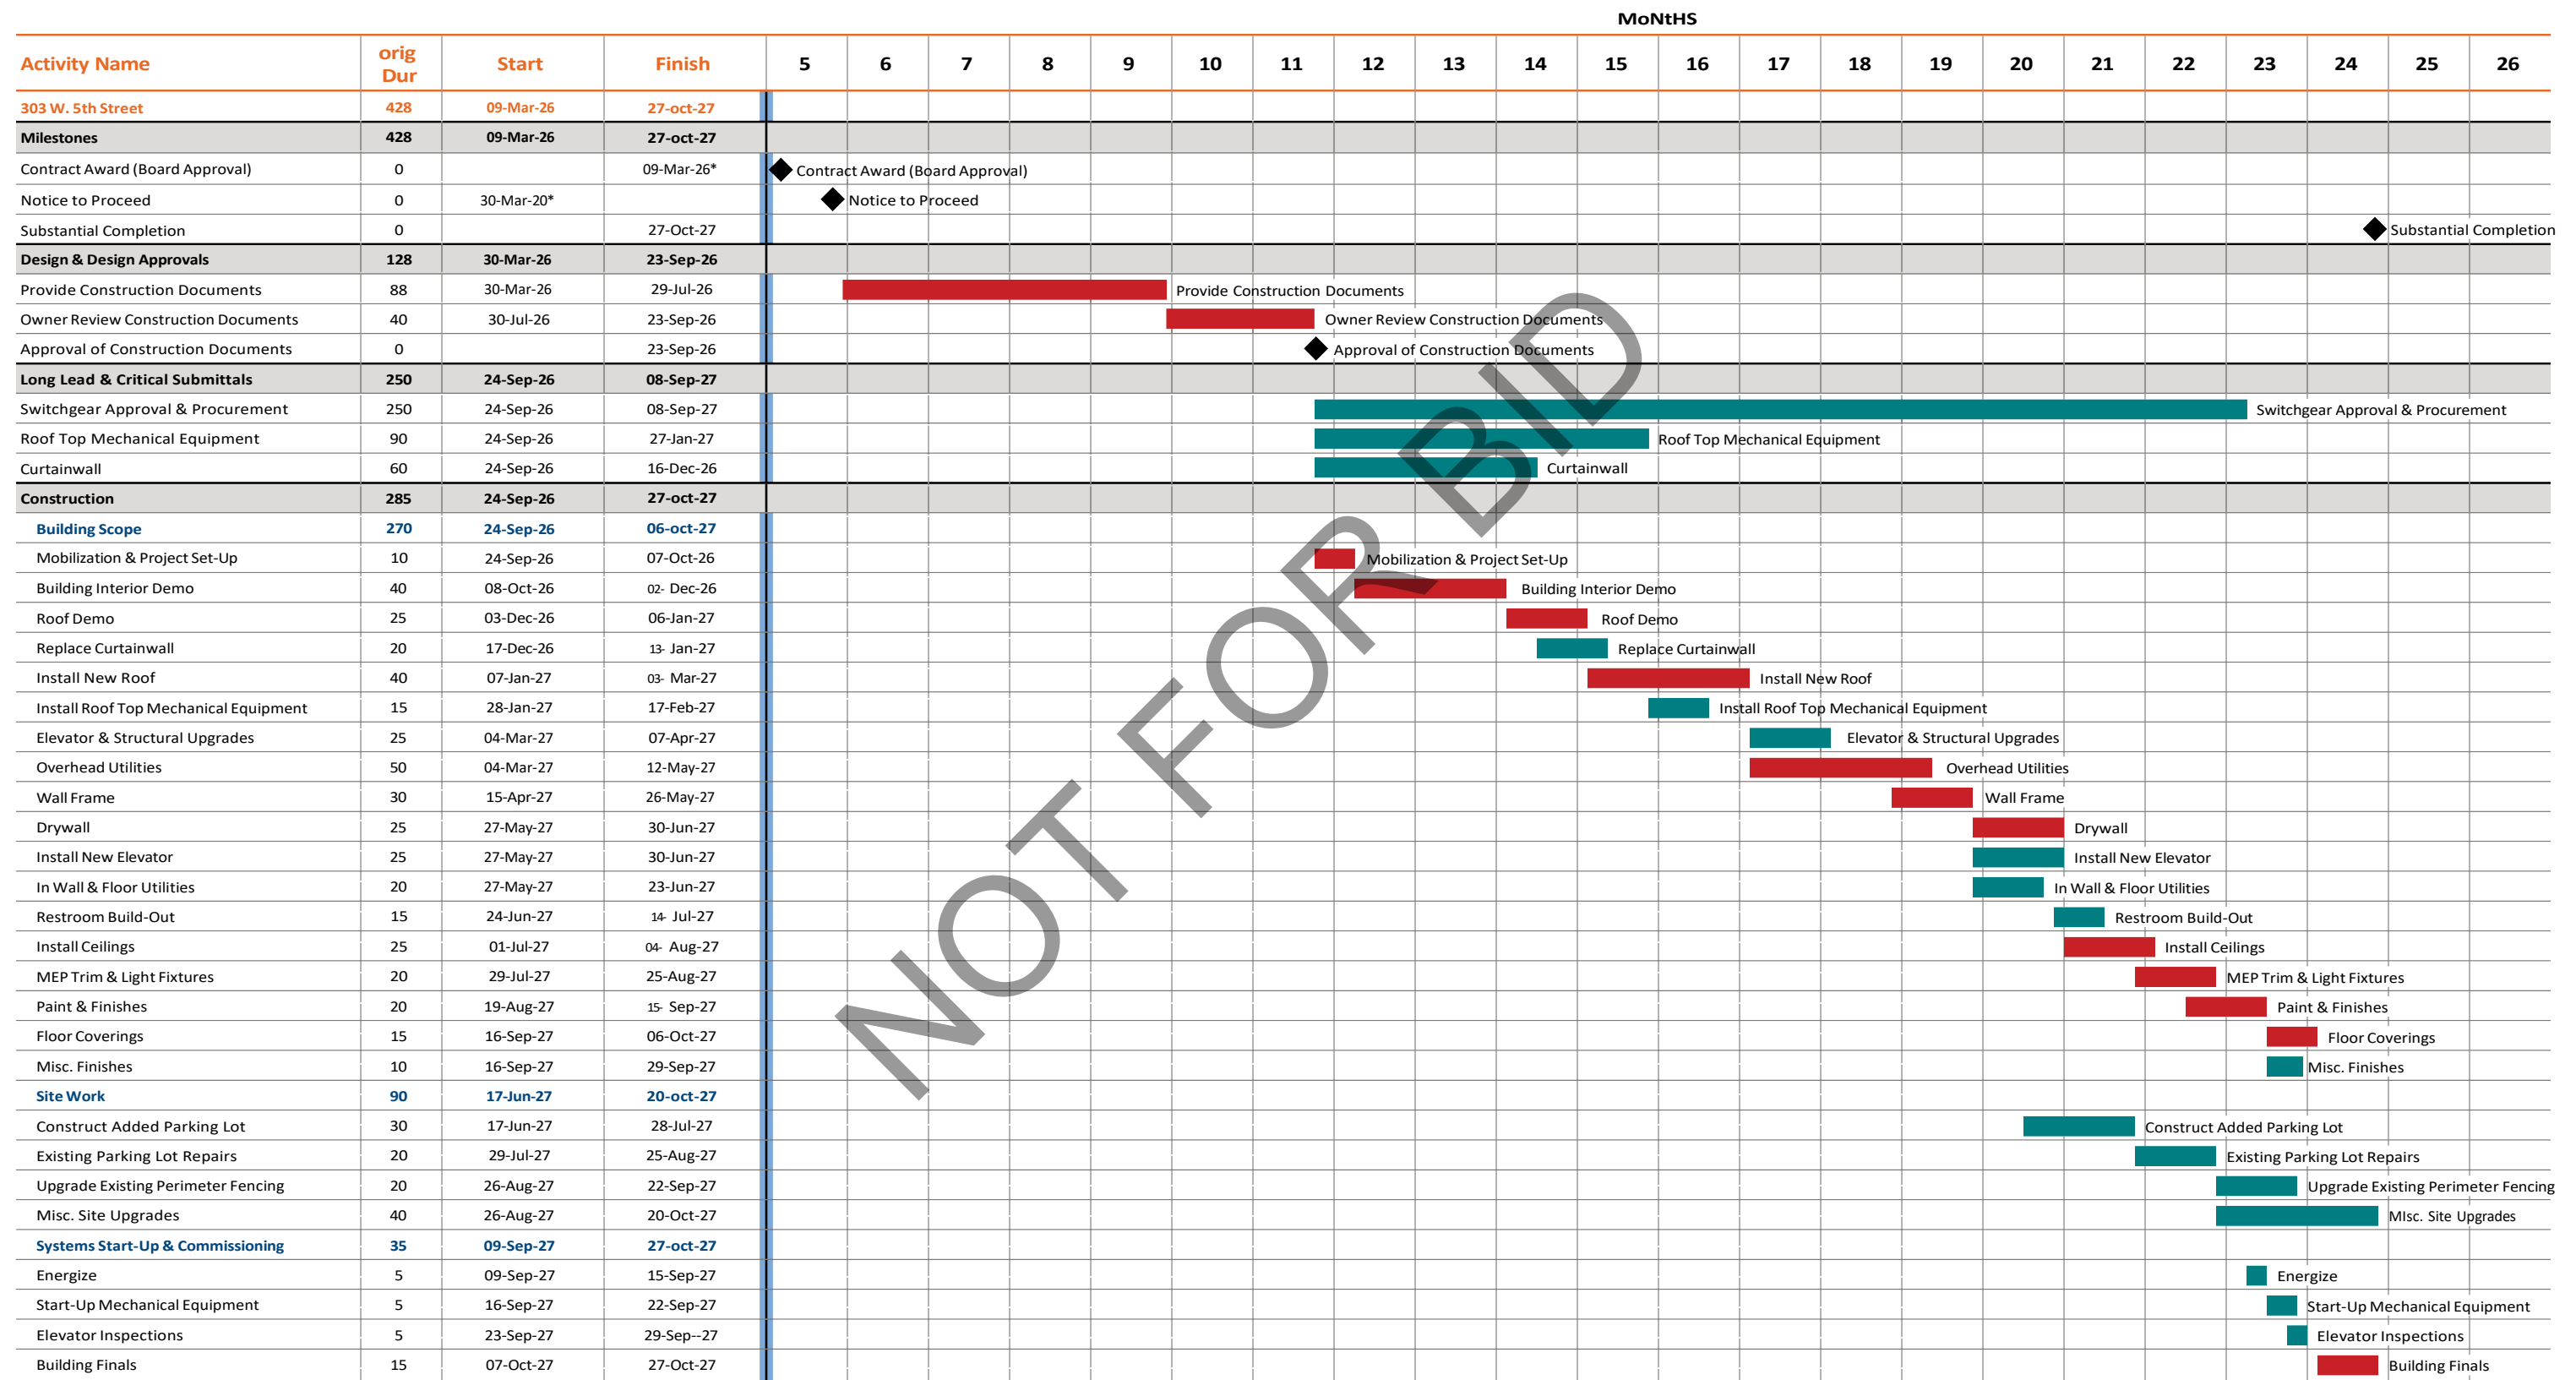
MoNtHS

| Activity Name | orig Dur | Start | Finish | 5 | 6 | 7 | 8 | 9 | 10 | 11 | 12 | 13 | 14 | 15 | 16 | 17 | 18 | 19 | 20 | 21 | 22 | 23 | 24 | 25 | 26 |
|---|---|---|---|---|---|---|---|---|---|---|---|---|---|---|---|---|---|---|---|---|---|---|---|---|---|
| 303 W. 5th Street | 428 | 09-Mar-26 | 27-oct-27 | | | | | | | | | | | | | | | | | | | | | | |
| Milestones | 428 | 09-Mar-26 | 27-oct-27 | | | | | | | | | | | | | | | | | | | | | | |
| Contract Award (Board Approval) | 0 | | 09-Mar-26* | Contract Award (Board Approval) | | | | | | | | | | | | | | | | | | | | | |
| Notice to Proceed | 0 | 30-Mar-20* | | Notice to Proceed | | | | | | | | | | | | | | | | | | | | | |
| Substantial Completion | 0 | | 27-Oct-27 | | | | | | | | | | | | | | | | | | | | Substantial Completion | | |
| Design & Design Approvals | 128 | 30-Mar-26 | 23-Sep-26 | | | | | | | | | | | | | | | | | | | | | | |
| Provide Construction Documents | 88 | 30-Mar-26 | 29-Jul-26 | | | | | | Provide Construction Documents | | | | | | | | | | | | | | | | |
| Owner Review Construction Documents | 40 | 30-Jul-26 | 23-Sep-26 | | | | | | | Owner Review Construction Documents | | | | | | | | | | | | | | | |
| Approval of Construction Documents | 0 | | 23-Sep-26 | | | | | | | Approval of Construction Documents | | | | | | | | | | | | | | | |
| Long Lead & Critical Submittals | 250 | 24-Sep-26 | 08-Sep-27 | | | | | | | | | | | | | | | | | | | | | | |
| Switchgear Approval & Procurement | 250 | 24-Sep-26 | 08-Sep-27 | | | | | | | | | | | | | | | | | | Switchgear Approval & Procurement | | | | |
| Roof Top Mechanical Equipment | 90 | 24-Sep-26 | 27-Jan-27 | | | | | | | | | | | Roof Top Mechanical Equipment | | | | | | | | | | | |
| Curtainwall | 60 | 24-Sep-26 | 16-Dec-26 | | | | | | | | | | Curtainwall | | | | | | | | | | | | |
| Construction | 285 | 24-Sep-26 | 27-oct-27 | | | | | | | | | | | | | | | | | | | | | | |
| Building Scope | 270 | 24-Sep-26 | 06-oct-27 | | | | | | | | | | | | | | | | | | | | | | |
| Mobilization & Project Set-Up | 10 | 24-Sep-26 | 07-Oct-26 | | | | | | | | Mobilization & Project Set-Up | | | | | | | | | | | | | | |
| Building Interior Demo | 40 | 08-Oct-26 | 02- Dec-26 | | | | | | | | | Building Interior Demo | | | | | | | | | | | | | |
| Roof Demo | 25 | 03-Dec-26 | 06-Jan-27 | | | | | | | | | | Roof Demo | | | | | | | | | | | | |
| Replace Curtainwall | 20 | 17-Dec-26 | 13- Jan-27 | | | | | | | | | | | Replace Curtainwall | | | | | | | | | | | |
| Install New Roof | 40 | 07-Jan-27 | 03- Mar-27 | | | | | | | | | | | | Install New Roof | | | | | | | | | | |
| Install Roof Top Mechanical Equipment | 15 | 28-Jan-27 | 17-Feb-27 | | | | | | | | | | | | Install Roof Top Mechanical Equipment | | | | | | | | | | |
| Elevator & Structural Upgrades | 25 | 04-Mar-27 | 07-Apr-27 | | | | | | | | | | | | | Elevator & Structural Upgrades | | | | | | | | | |
| Overhead Utilities | 50 | 04-Mar-27 | 12-May-27 | | | | | | | | | | | | | | Overhead Utilities | | | | | | | | |
| Wall Frame | 30 | 15-Apr-27 | 26-May-27 | | | | | | | | | | | | | | | Wall Frame | | | | | | | |
| Drywall | 25 | 27-May-27 | 30-Jun-27 | | | | | | | | | | | | | | | | Drywall | | | | | | |
| Install New Elevator | 25 | 27-May-27 | 30-Jun-27 | | | | | | | | | | | | | | | | Install New Elevator | | | | | | |
| In Wall & Floor Utilities | 20 | 27-May-27 | 23-Jun-27 | | | | | | | | | | | | | | | | In Wall & Floor Utilities | | | | | | |
| Restroom Build-Out | 15 | 24-Jun-27 | 14- Jul-27 | | | | | | | | | | | | | | | | | Restroom Build-Out | | | | | |
| Install Ceilings | 25 | 01-Jul-27 | 04- Aug-27 | | | | | | | | | | | | | | | | | Install Ceilings | | | | | |
| MEP Trim & Light Fixtures | 20 | 29-Jul-27 | 25-Aug-27 | | | | | | | | | | | | | | | | | | MEP Trim & Light Fixtures | | | | |
| Paint & Finishes | 20 | 19-Aug-27 | 15- Sep-27 | | | | | | | | | | | | | | | | | | Paint & Finishes | | | | |
| Floor Coverings | 15 | 16-Sep-27 | 06-Oct-27 | | | | | | | | | | | | | | | | | | | Floor Coverings | | | |
| Misc. Finishes | 10 | 16-Sep-27 | 29-Sep-27 | | | | | | | | | | | | | | | | | | | Misc. Finishes | | | |
| Site Work | 90 | 17-Jun-27 | 20-oct-27 | | | | | | | | | | | | | | | | | | | | | | |
| Construct Added Parking Lot | 30 | 17-Jun-27 | 28-Jul-27 | | | | | | | | | | | | | | | | | Construct Added Parking Lot | | | | | |
| Existing Parking Lot Repairs | 20 | 29-Jul-27 | 25-Aug-27 | | | | | | | | | | | | | | | | | | Existing Parking Lot Repairs | | | | |
| Upgrade Existing Perimeter Fencing | 20 | 26-Aug-27 | 22-Sep-27 | | | | | | | | | | | | | | | | | | | Upgrade Existing Perimeter Fencing | | | |
| Misc. Site Upgrades | 40 | 26-Aug-27 | 20-Oct-27 | | | | | | | | | | | | | | | | | | | | MIsc. Site Upgrades | | |
| Systems Start-Up & Commissioning | 35 | 09-Sep-27 | 27-oct-27 | | | | | | | | | | | | | | | | | | | | | | |
| Energize | 5 | 09-Sep-27 | 15-Sep-27 | | | | | | | | | | | | | | | | | | | Energize | | | |
| Start-Up Mechanical Equipment | 5 | 16-Sep-27 | 22-Sep-27 | | | | | | | | | | | | | | | | | | | Start-Up Mechanical Equipment | | | |
| Elevator Inspections | 5 | 23-Sep-27 | 29-Sep--27 | | | | | | | | | | | | | | | | | | | Elevator Inspections | | | |
| Building Finals | 15 | 07-Oct-27 | 27-Oct-27 | | | | | | | | | | | | | | | | | | | | Building Finals | | |

NOT FOR BID